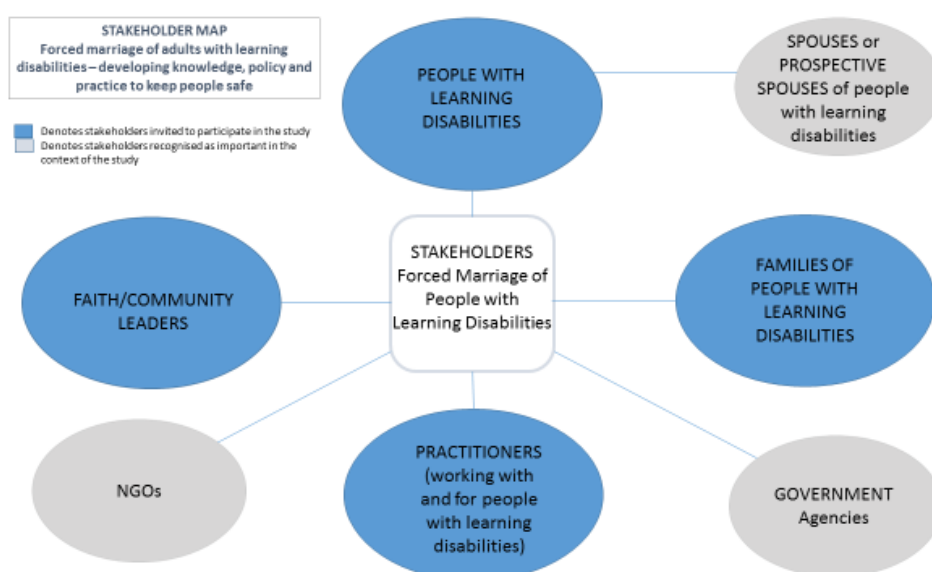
STAKEHOLDER MAP
Forced marriage of adults with learning disabilities – developing knowledge, policy and practice to keep people safe

Denotes stakeholders invited to participate in the study
Denotes stakeholders recognised as important in the context of the study

PEOPLE WITH LEARNING DISABILITIES

SPOUSES or PROSPECTIVE SPOUSES of people with learning disabilities

STAKEHOLDERS Forced Marriage of People with Learning Disabilities

FAITH/COMMUNITY LEADERS

FAMILIES OF PEOPLE WITH LEARNING DISABILITIES

NGOs

PRACTITIONERS (working with and for people with learning disabilities)

GOVERNMENT Agencies